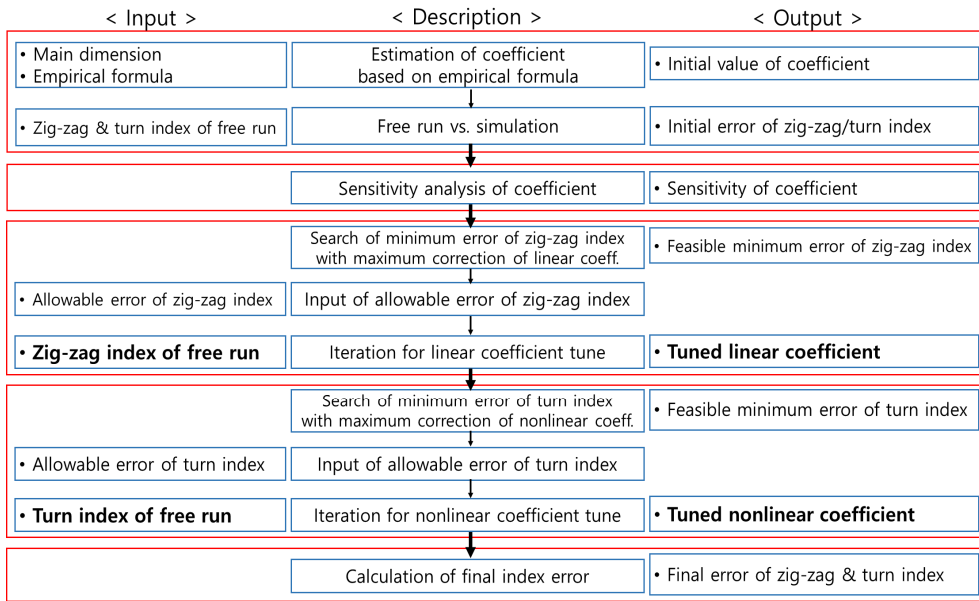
< Input >

< Description >

< Output >

• Main dimension
• Empirical formula

Estimation of coefficient based on empirical formula

• Initial value of coefficient

• Zig-zag & turn index of free run

Free run vs. simulation

• Initial error of zig-zag/turn index

Sensitivity analysis of coefficient

• Sensitivity of coefficient

Search of minimum error of zig-zag index with maximum correction of linear coeff.

• Feasible minimum error of zig-zag index

• Allowable error of zig-zag index

Input of allowable error of zig-zag index

• Zig-zag index of free run

Iteration for linear coefficient tune

• Tuned linear coefficient

Search of minimum error of turn index with maximum correction of nonlinear coeff.

• Feasible minimum error of turn index

• Allowable error of turn index

Input of allowable error of turn index

• Turn index of free run

Iteration for nonlinear coefficient tune

• Tuned nonlinear coefficient

Calculation of final index error

• Final error of zig-zag & turn index